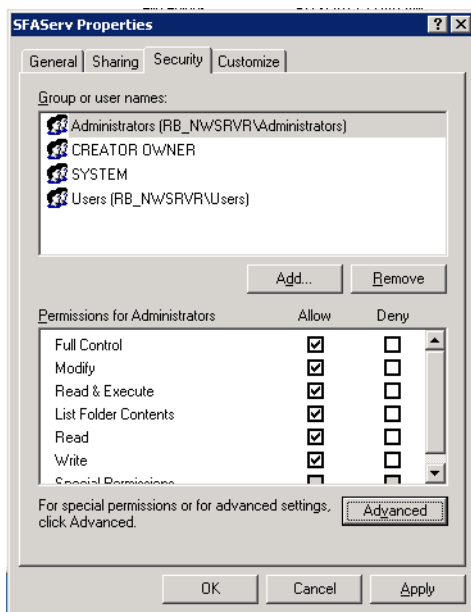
SFAServ Properties

? X

General | Sharing | Security | Customize

Group or user names:

Administrators (RB_NWSRVR\Administrators)
CREATOR OWNER
SYSTEM
Users (RB_NWSRVR\Users)

Add... Remove

| Permissions for Administrators | Allow | Deny |
|---|---|---|
| Full Control | ☑ | ☐ |
| Modify | ☑ | ☐ |
| Read & Execute | ☑ | ☐ |
| List Folder Contents | ☑ | ☐ |
| Read | ☑ | ☐ |
| Write | ☑ | ☐ |
| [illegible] | | |

For special permissions or for advanced settings, click Advanced.

Advanced

OK Cancel Apply